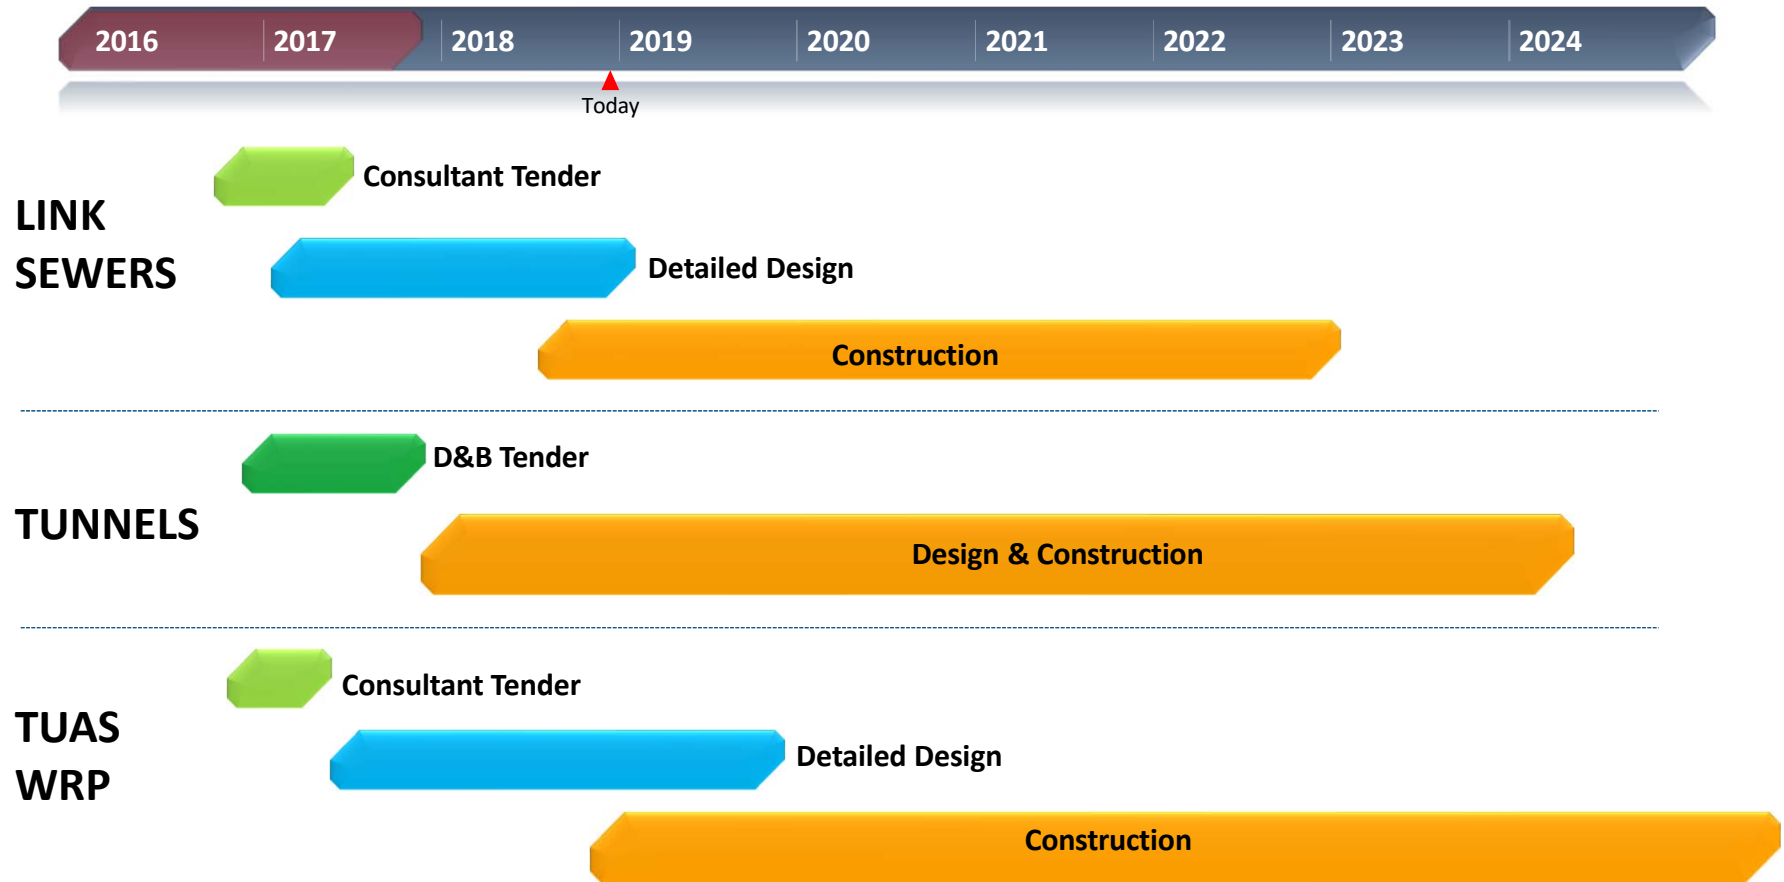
2016 2017 2018 2019 2020 2021 2022 2023 2024

Today

LINK SEWERS

Consultant Tender

Detailed Design

Construction

TUNNELS

D&B Tender

Design & Construction

TUAS WRP

Consultant Tender

Detailed Design

Construction